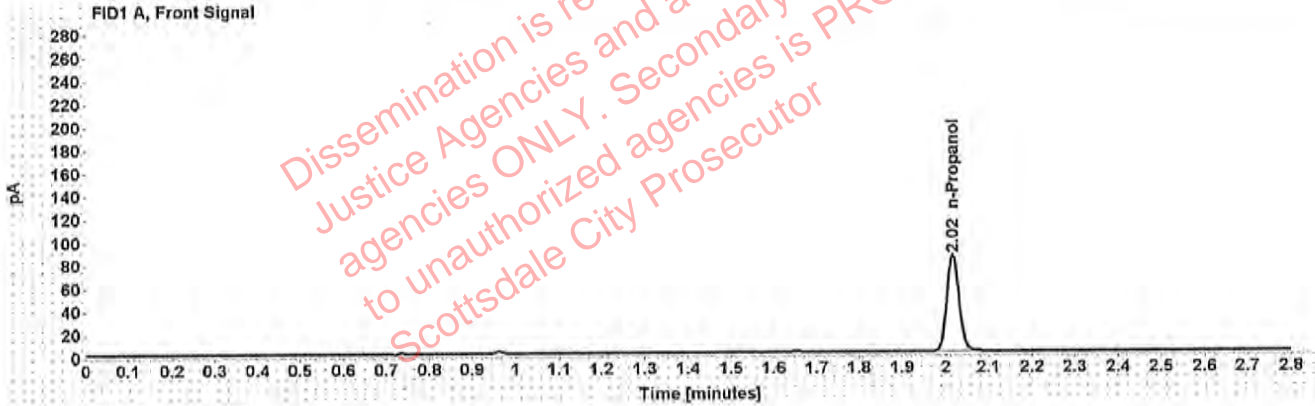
FID1 A, Front Signal

280
260
240
220
200
180
160
140
120
100
80
60
40
20
0

pA

2.02 n-Propanol

0 0.1 0.2 0.3 0.4 0.5 0.6 0.7 0.8 0.9 1 1.1 1.2 1.3 1.4 1.5 1.6 1.7 1.8 1.9 2 2.1 2.2 2.3 2.4 2.5 2.6 2.7 2.8

Time [minutes]

Dissemination is re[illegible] Justice Agencies and a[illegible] agencies ONLY. Secondary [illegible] to unauthorized agencies is PR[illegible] Scottsdale City Prosecutor